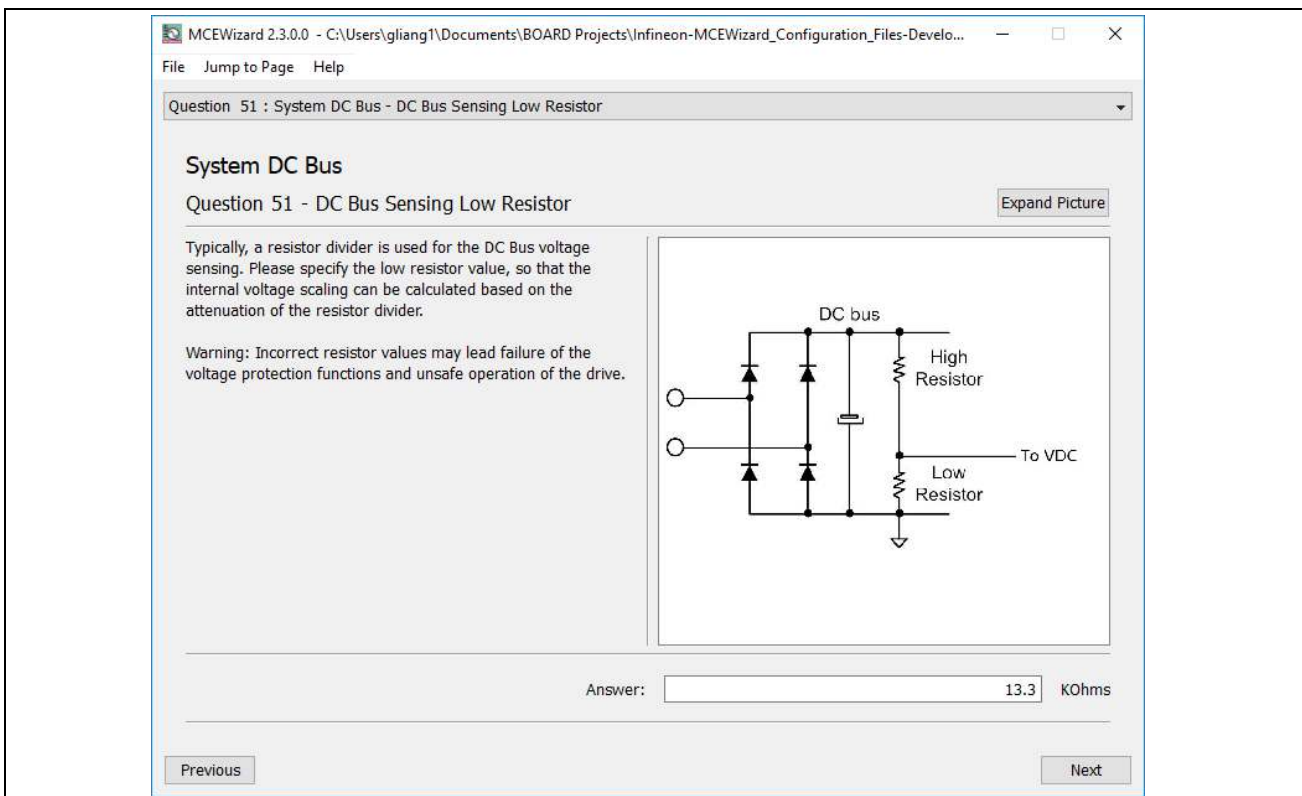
MCEWizard 2.3.0.0 - C:\Users\gliang1\Documents\BOARD Projects\Infineon-MCEWizard_Configuration_Files-Develo...

File Jump to Page Help

Question 51 : System DC Bus - DC Bus Sensing Low Resistor

System DC Bus

Question 51 - DC Bus Sensing Low Resistor

Expand Picture

Typically, a resistor divider is used for the DC Bus voltage sensing. Please specify the low resistor value, so that the internal voltage scaling can be calculated based on the attenuation of the resistor divider.

Warning: Incorrect resistor values may lead failure of the voltage protection functions and unsafe operation of the drive.

DC bus

High Resistor

To VDC

Low Resistor

Answer: 13.3 KOhms

Previous

Next